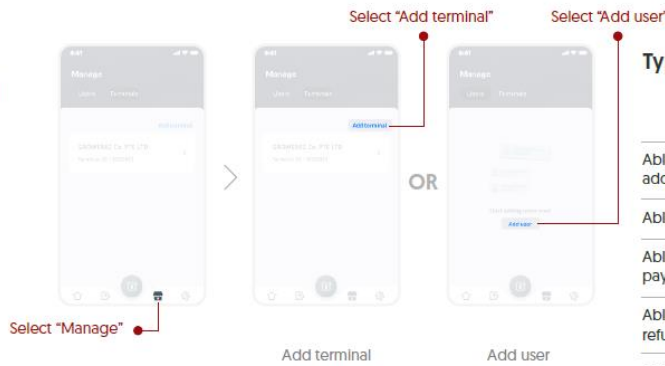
Select "Add terminal"

Select "Add user"

Manage

Users Terminals

Add terminal

Manage

Users Terminals

Add terminal

Manage

Users Terminals

Add user

OR

Select "Manage"

Add terminal

Add user

Ty

Abl
add

Abl

Abl
pay

Abl
refu